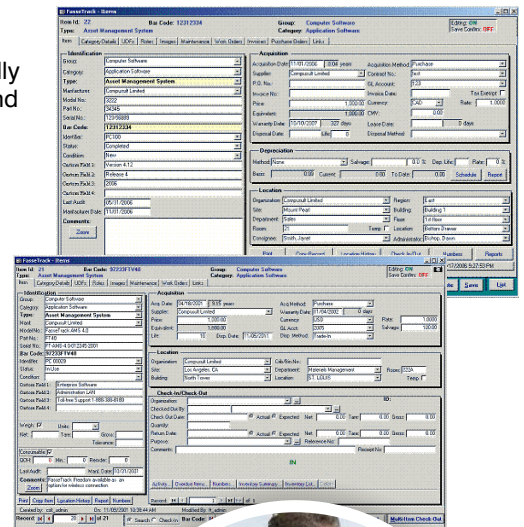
lly
nd

FasseTrack - Items
Item Id: 22 Bar Code: 12312334 Group: Computer Software
Types: Asset Management System Category: Application Software
Editing: ON
Save Confirm: OFF
Item Category/Details UDFs Roles Images Maintenance Work Orders Invoices Purchase Orders Links

Identification
Group: Computer Software
Category: Application Software
Type: Asset Management System
Manufacturer: Compusoft Limited
Model No: 3222
Part No: 34345
Serial No: 12318888
Bar Code: 12312334
Identifier: PC100
Status: Completed
Condition: New
Custom Field 1: Version 4.12
Custom Field 2: Release 4
Custom Field 3: 2006
Custom Field 4:
Last Audit: 05/11/2006
Manufacture Date: 11/01/2006
Comments:
Zoom

Acquisition
Acquisition Date: 11/01/2006 0.04 years
Acquisition Method: Purchase
Supplier: Compusoft Limited
Contract No: 1
P.O. No: GL Account: 123
Invoice No: Invoice Date: Tax Exempt:
Price: 1,000.00 Currency: CAD Rate: 1.0000
Equivalent: 1,000.00 CMV: 0.00
Warranty Date: 23/10/2007 327 days Lease Date: 0 days
Disposal Date: Life: 0 Disposal Method:

Depreciation
Method: None Salvage: 0.0 Dep. Life: Rate: 0
Basis: 0.00 Current: 0.00 To Date: 0.00 Schedule Report

Location
Organization: Compusoft Limited Region: East
Site: Mount Pearl Building: Building 1
Department: Sales Floor: 1st Floor
Room: 21 Temp Location: Bottom Drawer
Consignee: Smith, Jayne Administrator: Bishop, Dawn
Print Copy Record Location History Check In/Out Numbers Reports
17/2006 5:27:53 PM
ete Save List

FasseTrack - Items
Item Id: 21 Bar Code: 92223FTV48 Group: Computer Software
Types: Asset Management System Category: Application Software
Editing: ON
Save Confirm: OFF
Item Category/Details UDFs Roles Images Maintenance Work Orders Links

Identification
Group: Computer Software
Category: Application Software
Type: Asset Management System
Manuf: Compusoft Limited
Model No: FasseTrack 4443 4.2
Part No: FT48
Serial No: FT-4443-4.0-07-2345-2001
Bar Code: 92223FTV48
Identifier: PC00009
Status: In Use
Condition: New
Custom Field 1: Enterprise Software
Custom Field 2: Administrator LAN
Custom Field 3: Toll free Support 1-888-388-8180
Custom Field 4:
Weight: 0 Units:
Ht: Len: Width:
Tolerance:
Consumable
QOH: 0 Min: 0 Reorder: 0
Last Audit: Manf. Date: 03/31/2001
Comments: FasseTrack Freedom available as an option for wireless connection
Zoom

Acquisition
Acq. Date: 04/19/2001 5.615 years Acq Method: Purchase
Supplier: Compusoft Limited Warranty Date: 01/04/2002 0 days
Price: 1,000.00 Currency: USD Rate: 1.0000
Equivalent: 1,000.00 GL Acct: 3305 Salvage: 100.00
Life: 10 Disp. Date: 11/05/2011 Disp Method: Trade-in

Location
Organization: Compusoft Limited Cost Ctr No:
Site: Los Angeles, CA Department: Materials Management Room: 322A
Building: North Tower Location: ST. LOUIS Temp

Check In/Check Out
Organization: ID:
Checked Out By:
Check Out Date: Actual Expected Net: 0.00 Tare: 0.00 Gross: 0.00
Quantity:
Return Date: Actual Expected Net: 0.00 Tare: 0.00 Gross: 0.00
Purpose: Reference No:
Comments: Receipt No:
IN
Activity Overdue Items Numbers Inventory Summary Inventory List
Record: 1
Print Copy Item Location History Report Numbers
Created by: coll_admin On: 11/05/2007 10:38:44 AM Modified By: ft_admin
Record: 28 of 21 Search Check In Bar Code Multi-Item Check Out